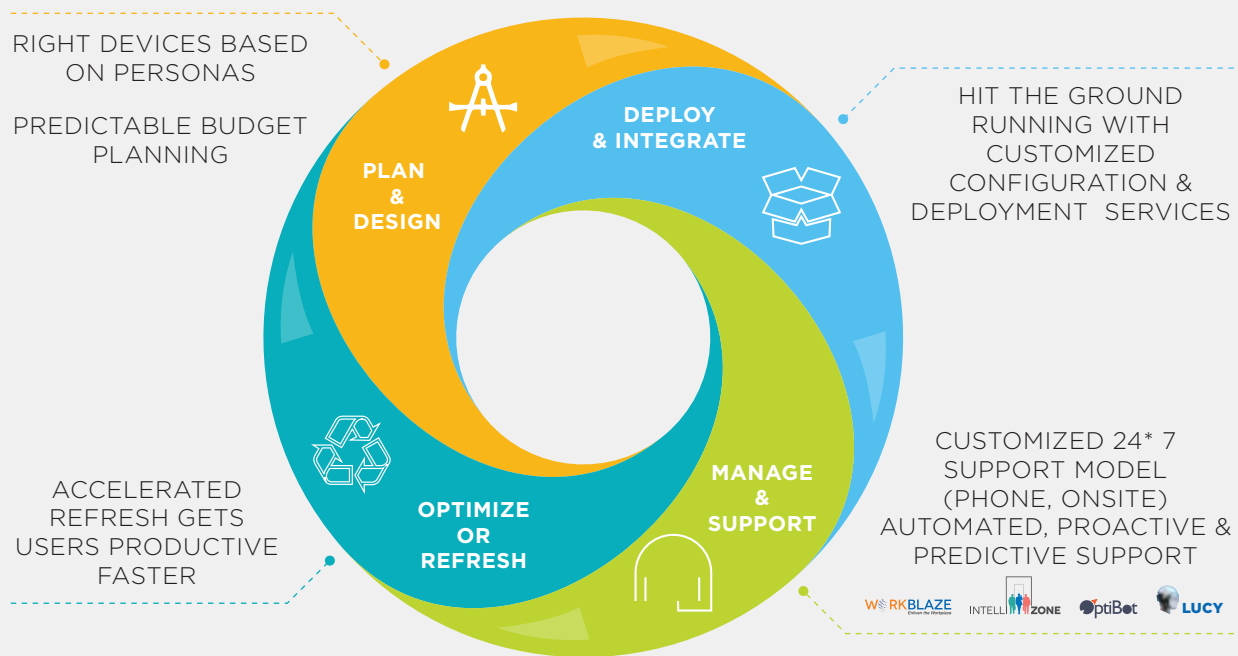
RIGHT DEVICES BASED ON PERSONAS

PREDICTABLE BUDGET PLANNING

PLAN & DESIGN

DEPLOY & INTEGRATE

HIT THE GROUND RUNNING WITH CUSTOMIZED CONFIGURATION & DEPLOYMENT SERVICES

CUSTOMIZED 24* 7 SUPPORT MODEL (PHONE, ONSITE) AUTOMATED, PROACTIVE & PREDICTIVE SUPPORT

MANAGE & SUPPORT

OPTIMIZE OR REFRESH

ACCELERATED REFRESH GETS USERS PRODUCTIVE FASTER

WORKBLAZE
INTELLI ZONE
OptiBot
LUCY